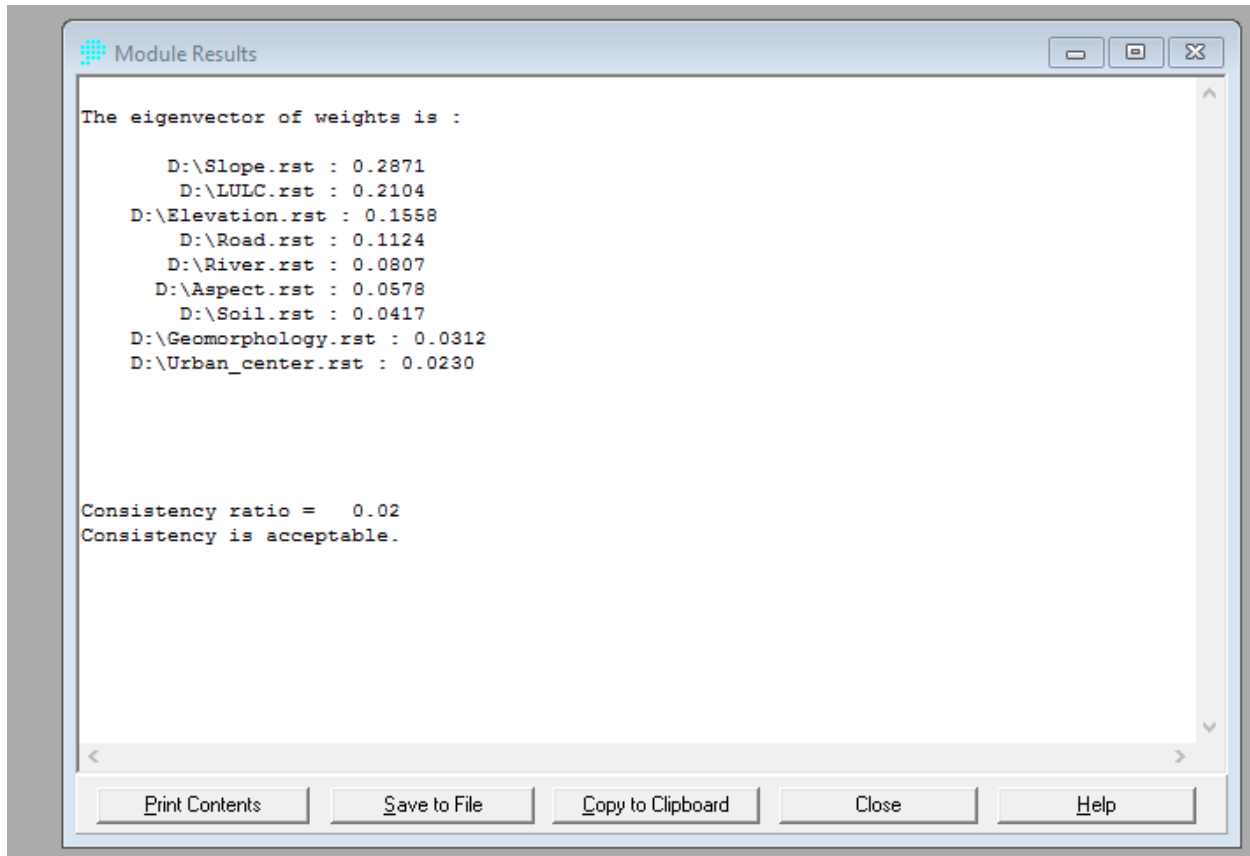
Module Results

The eigenvector of weights is :

D:\Slope.rst : 0.2871
D:\LULC.rst : 0.2104
D:\Elevation.rst : 0.1558
D:\Road.rst : 0.1124
D:\River.rst : 0.0807
D:\Aspect.rst : 0.0578
D:\Soil.rst : 0.0417
D:\Geomorphology.rst : 0.0312
D:\Urban_center.rst : 0.0230

Consistency ratio = 0.02
Consistency is acceptable.

Print Contents | Save to File | Copy to Clipboard | Close | Help